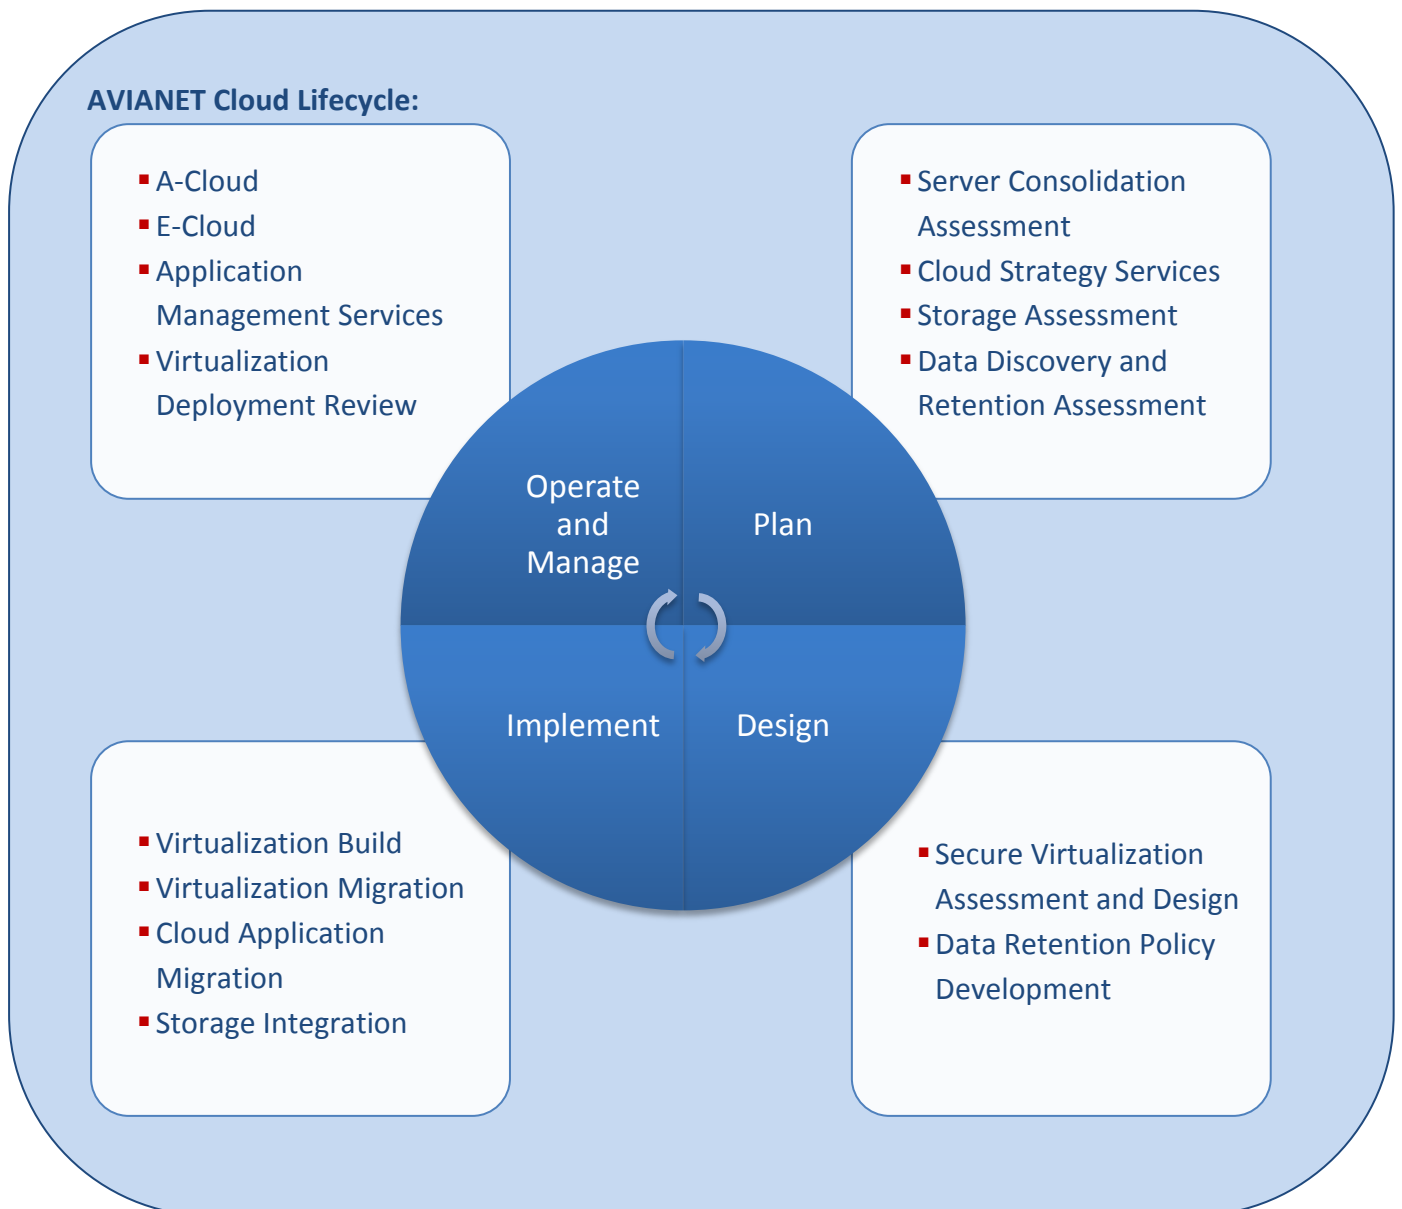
AVIANET Cloud Lifecycle:

- A-Cloud
- E-Cloud
- Application Management Services
- Virtualization Deployment Review

- Server Consolidation Assessment
- Cloud Strategy Services
- Storage Assessment
- Data Discovery and Retention Assessment

Operate and Manage

Plan

Implement

Design

- Virtualization Build
- Virtualization Migration
- Cloud Application Migration
- Storage Integration

- Secure Virtualization Assessment and Design
- Data Retention Policy Development